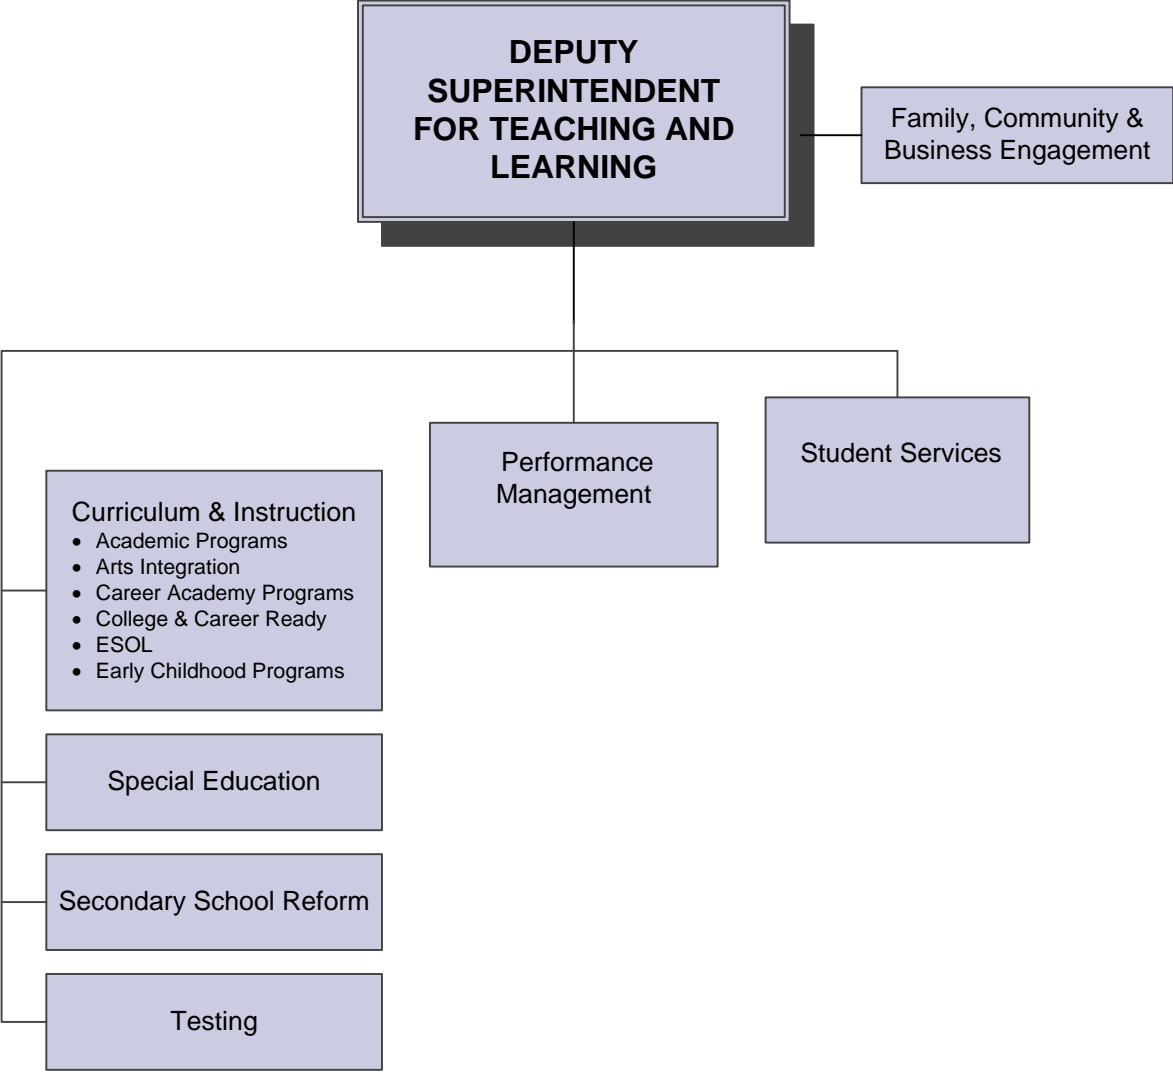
DEPUTY SUPERINTENDENT FOR TEACHING AND LEARNING

Family, Community & Business Engagement

Performance Management

Student Services

Curriculum & Instruction
- Academic Programs
- Arts Integration
- Career Academy Programs
- College & Career Ready
- ESOL
- Early Childhood Programs

Special Education

Secondary School Reform

Testing